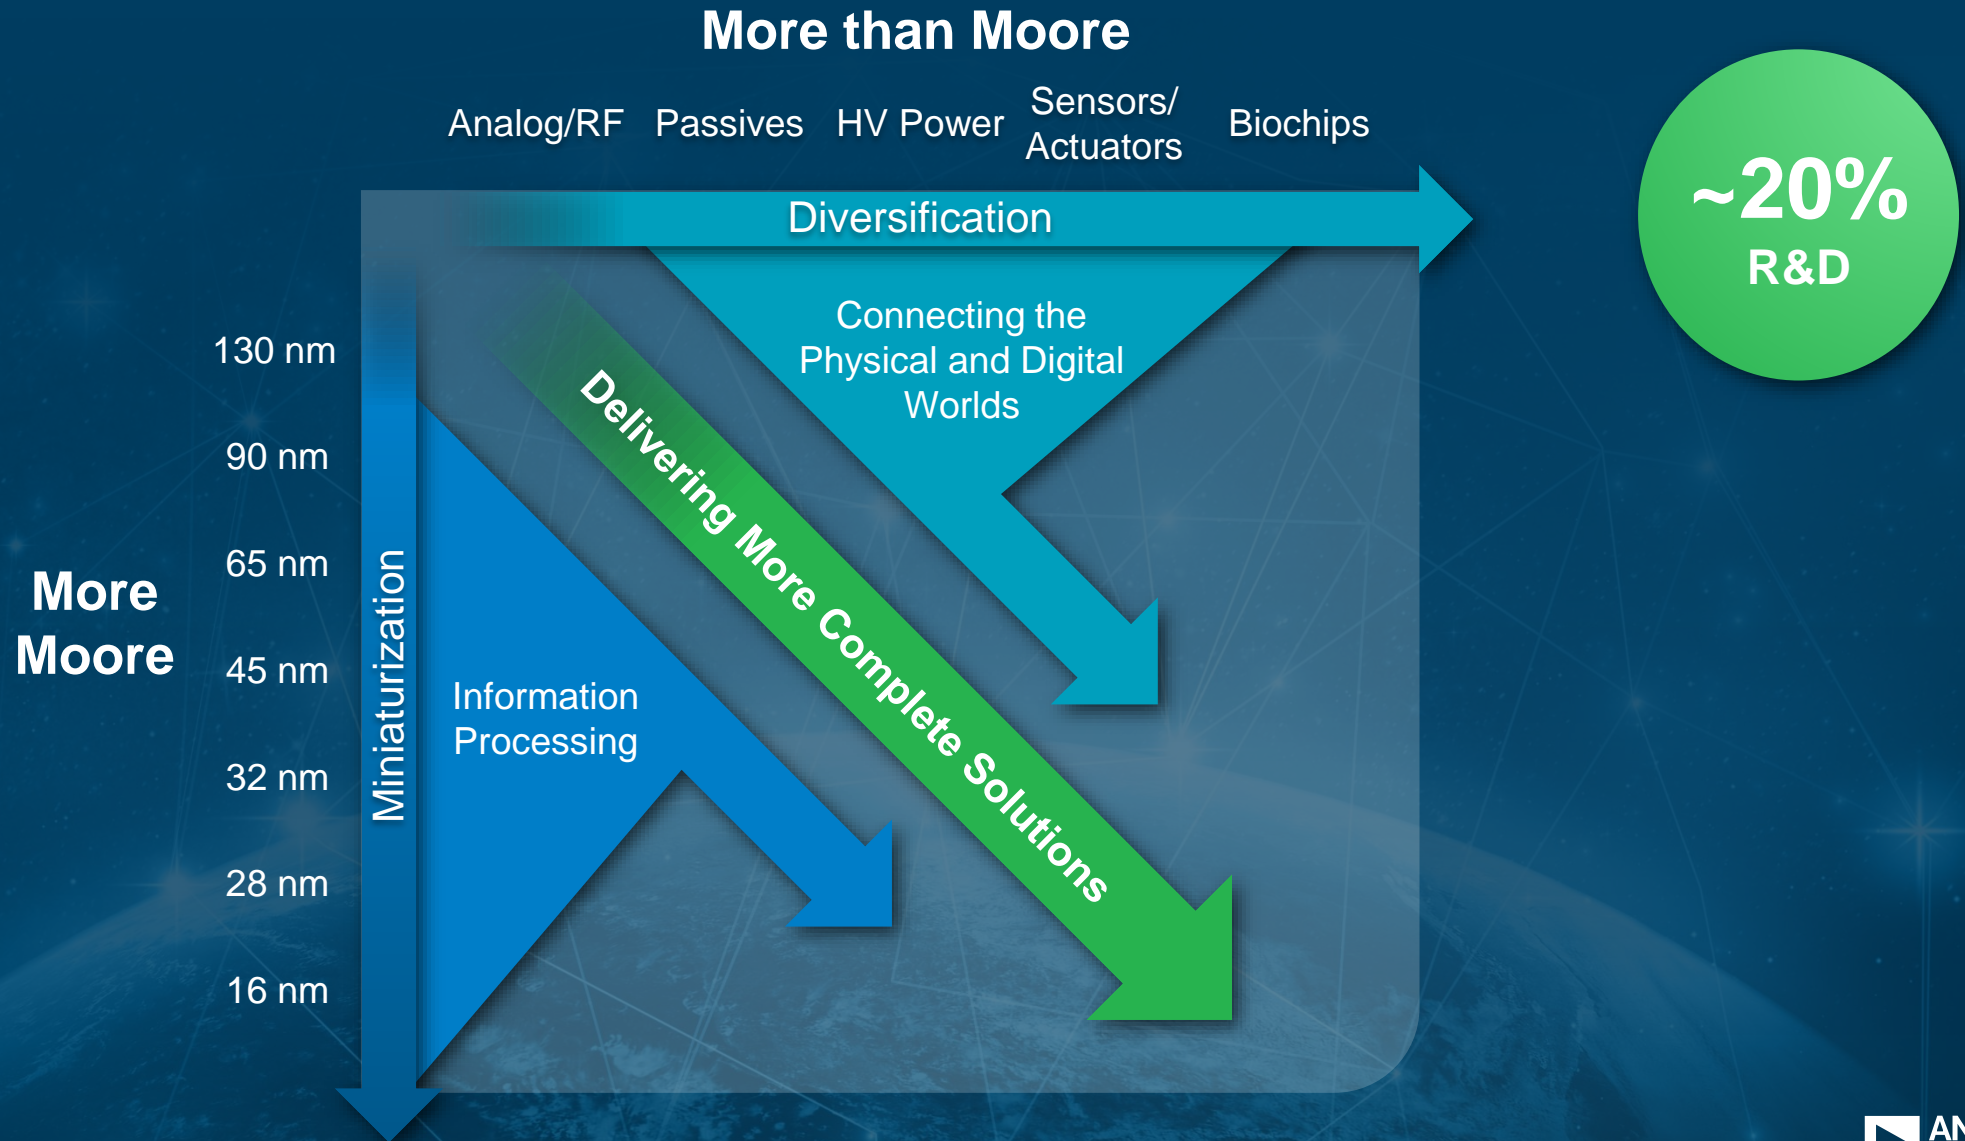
More than Moore

Analog/RF Passives HV Power Sensors/ Actuators Biochips

~20% R&D

Diversification

Connecting the Physical and Digital Worlds

More Moore

130 nm
90 nm
65 nm
45 nm
32 nm
28 nm
16 nm

Miniaturization

Delivering More Complete Solutions

Information Processing

AN